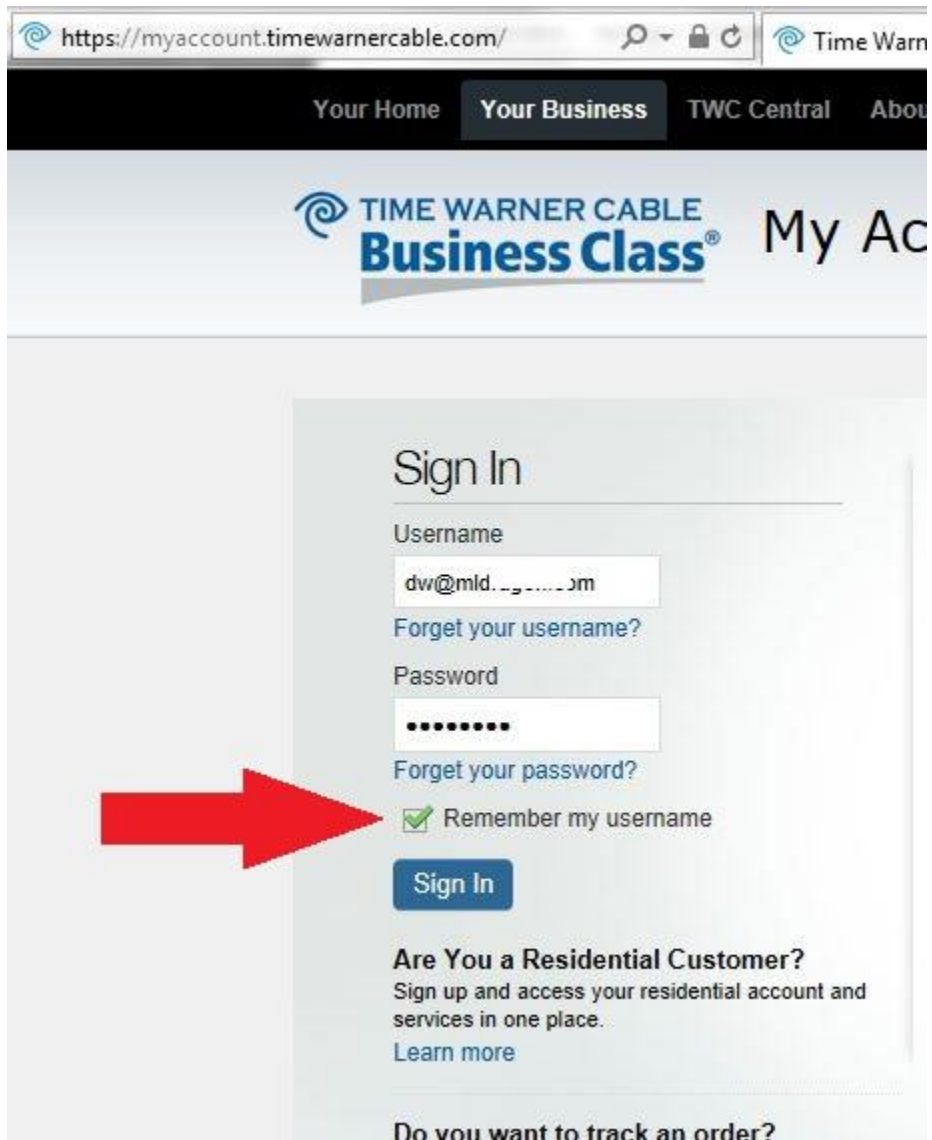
https://myaccount.timewarnercable.com/

Time Warn

Your Home Your Business TWC Central Abou

TIME WARNER CABLE
Business Class®

My Ac

Sign In

Username

dw@mld.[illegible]om

Forget your username?

Password

•••••••••

Forget your password?

Remember my username

Sign In

Are You a Residential Customer?
Sign up and access your residential account and services in one place.
Learn more

Do you want to track an order?